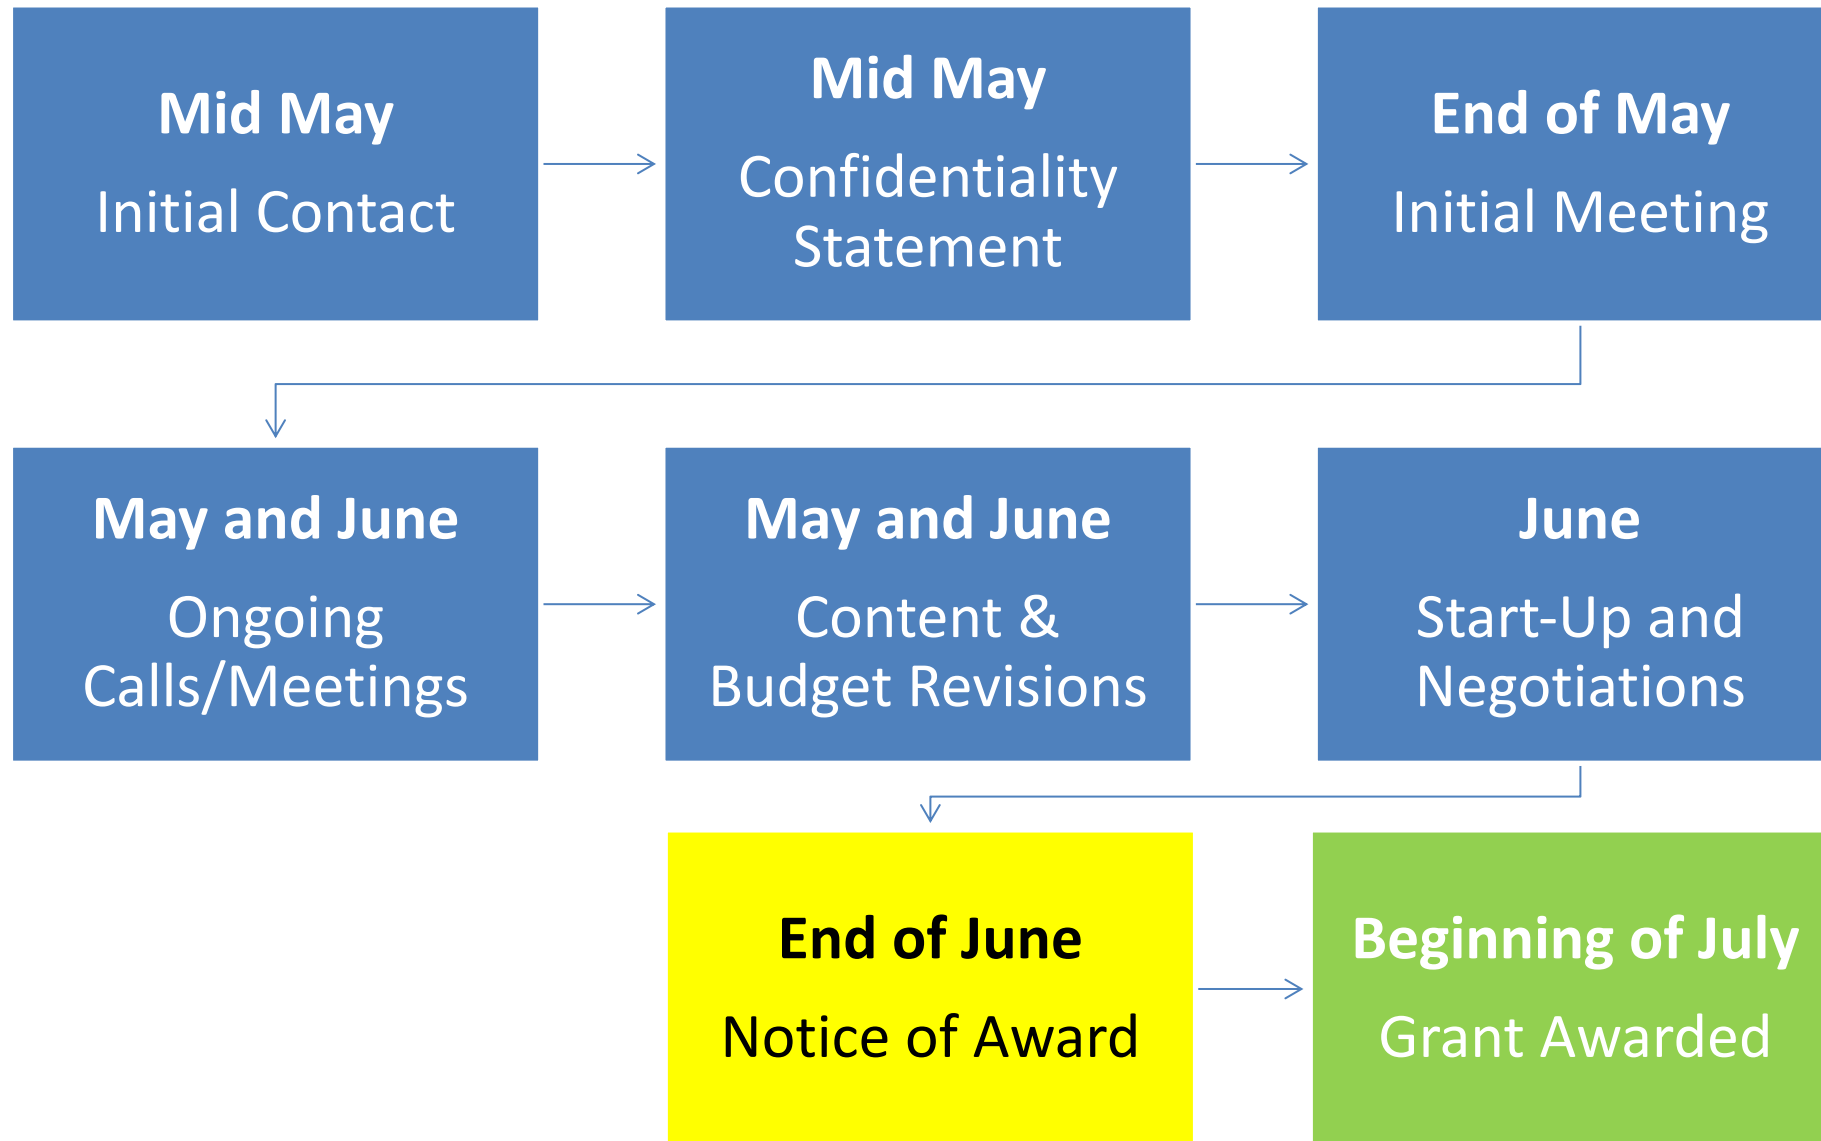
Mid May
Initial Contact

Mid May
Confidentiality Statement

End of May
Initial Meeting

May and June
Ongoing Calls/Meetings

May and June
Content & Budget Revisions

June
Start-Up and Negotiations

End of June
Notice of Award

Beginning of July
Grant Awarded